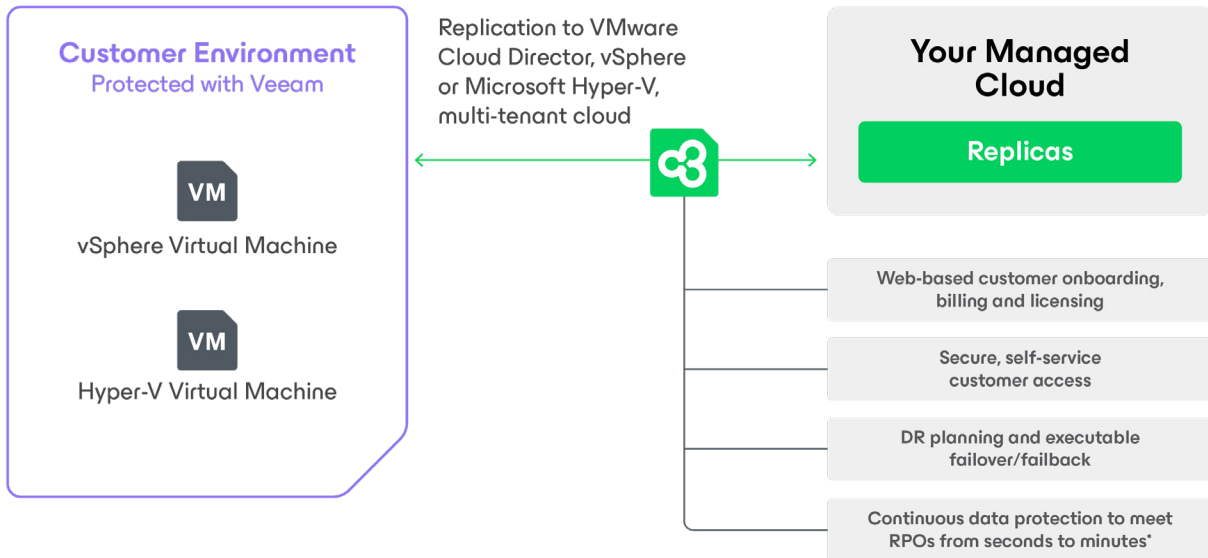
Customer Environment
Protected with Veeam

VM
vSphere Virtual Machine

VM
Hyper-V Virtual Machine

Replication to VMware Cloud Director, vSphere or Microsoft Hyper-V, multi-tenant cloud

Your Managed Cloud

Replicas

Web-based customer onboarding, billing and licensing

Secure, self-service customer access

DR planning and executable failover/failback

Continuous data protection to meet RPOs from seconds to minutes*